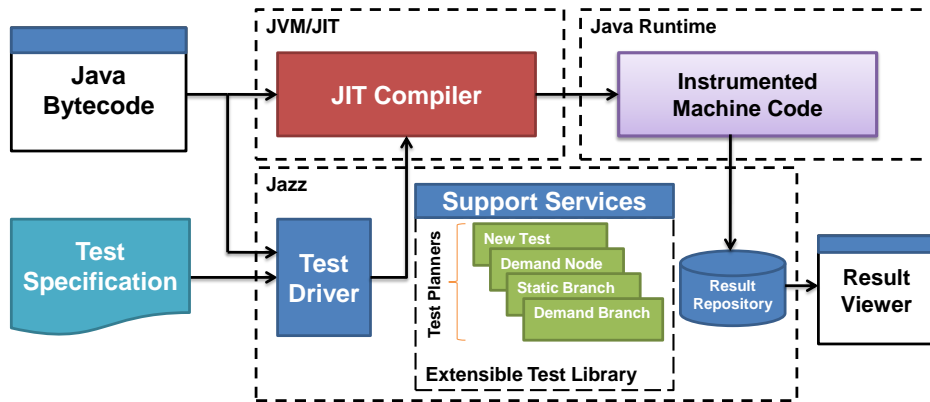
Java Bytecode

JVM/JIT

JIT Compiler

Java Runtime

Instrumented Machine Code

Jazz

Test Specification

Test Driver

Support Services

Test Planners

New Test

Demand Node

Static Branch

Demand Branch

Extensible Test Library

Result Repository

Result Viewer